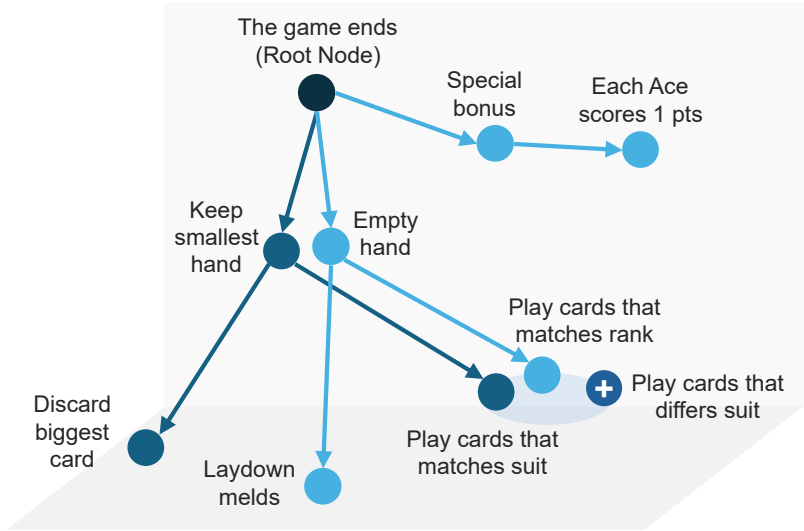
The game ends
(Root Node)

Special bonus

Each Ace scores 1 pts

Keep smallest hand

Empty hand

Play cards that matches rank

Play cards that differs suit

Discard biggest card

Play cards that matches suit

Laydown melds